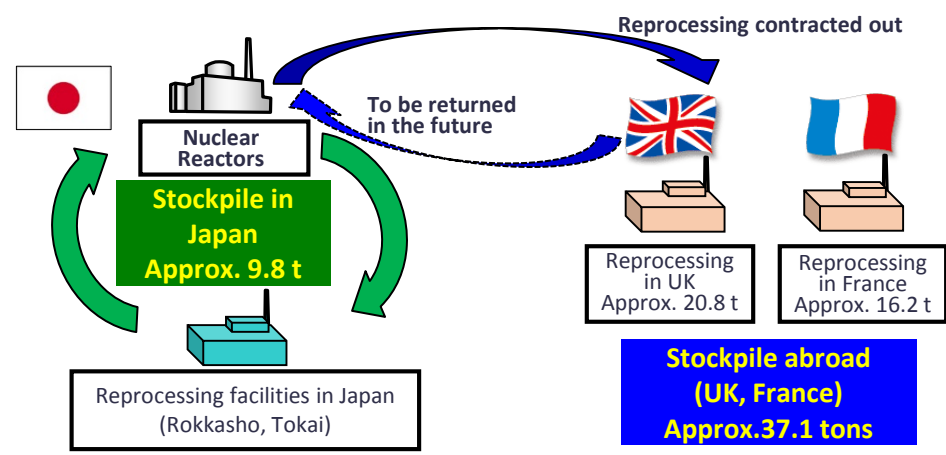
Reprocessing contracted out

To be returned in the future

Nuclear Reactors

Stockpile in Japan Approx. 9.8 t

Reprocessing in UK Approx. 20.8 t

Reprocessing in France Approx. 16.2 t

Reprocessing facilities in Japan (Rokkasho, Tokai)

Stockpile abroad (UK, France) Approx.37.1 tons